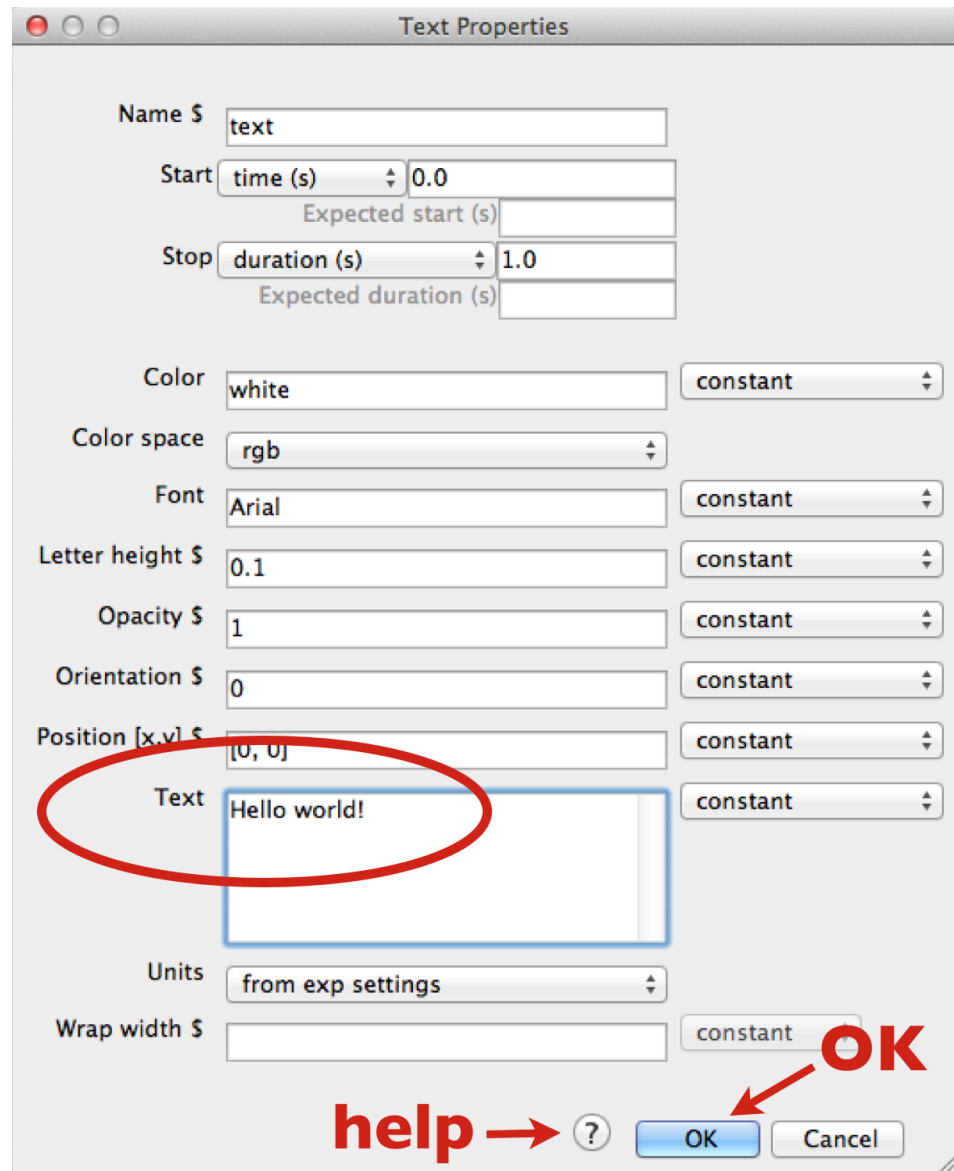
Text Properties

Name $ text

Start time (s) 0.0

Expected start (s)

Stop duration (s) 1.0

Expected duration (s)

Color white constant

Color space rgb

Font Arial constant

Letter height $ 0.1 constant

Opacity $ 1 constant

Orientation $ 0 constant

Position [x,y] $ [0, 0] constant

Text Hello world! constant

Units from exp settings

Wrap width $ constant

OK

help → ? OK Cancel